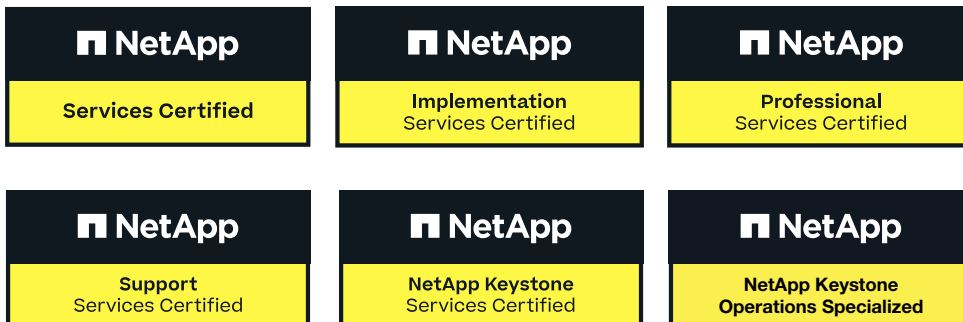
NetApp

Services Certified

NetApp

Implementation
Services Certified

NetApp

Professional
Services Certified

NetApp

Support
Services Certified

NetApp

NetApp Keystone
Services Certified

NetApp

NetApp Keystone
Operations Specialized